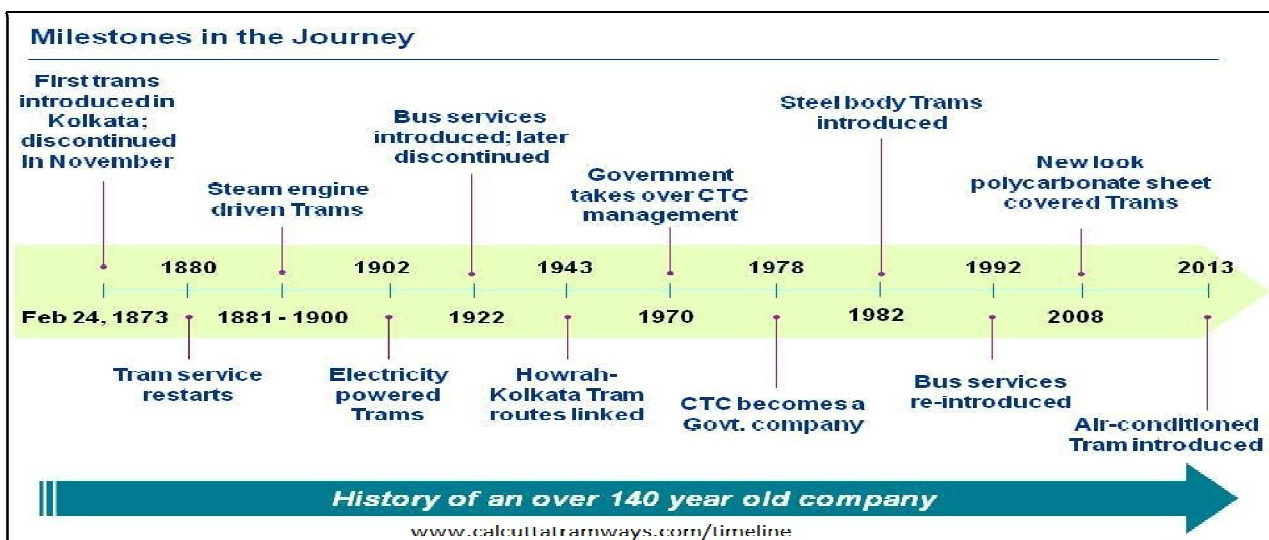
Milestones in the Journey

First trams introduced in Kolkata; discontinued in November

Steam engine driven Trams

Bus services introduced; later discontinued

Government takes over CTC management

Steel body Trams introduced

New look polycarbonate sheet covered Trams

1880

1902

1943

1978

1992

2013

Feb 24, 1873

1881 - 1900

1922

1970

1982

2008

Tram service restarts

Electricity powered Trams

Howrah-Kolkata Tram routes linked

CTC becomes a Govt. company

Bus services re-introduced

Air-conditioned Tram introduced

History of an over 140 year old company

www.calcuttatramways.com/timeline